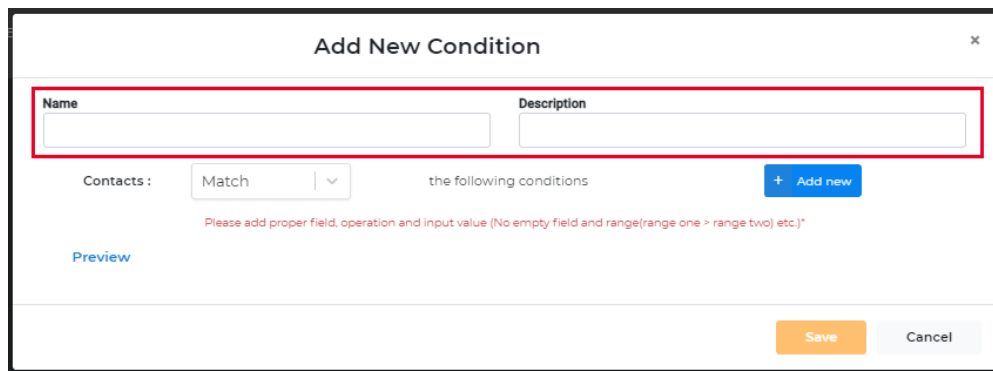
Add New Condition

×

Name

Description

Contacts :

Match

the following conditions

+ Add new

Please add proper field, operation and input value (No empty field and range(range one > range two) etc.)*

Preview

Save

Cancel